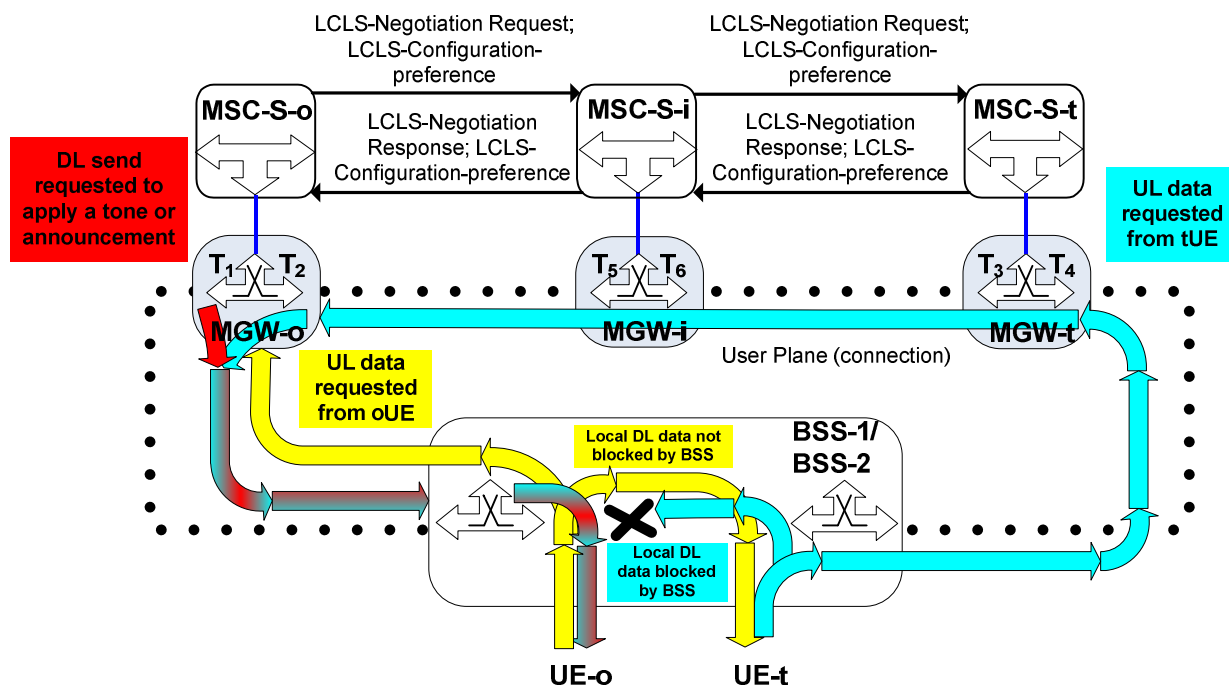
LCLS-Negotiation Request; LCLS-Configuration-preference

LCLS-Negotiation Request; LCLS-Configuration-preference

MSC-S-o

MSC-S-i

MSC-S-t

LCLS-Negotiation Response; LCLS-Configuration-preference

LCLS-Negotiation Response; LCLS-Configuration-preference

DL send requested to apply a tone or announcement

UL data requested from tUE

$T_1$ $T_2$

$T_5$ $T_6$

$T_3$ $T_4$

MGW-o

MGW-i

MGW-t

User Plane (connection)

UL data requested from oUE

Local DL data not blocked by BSS

BSS-1/ BSS-2

Local DL data blocked by BSS

UE-o

UE-t